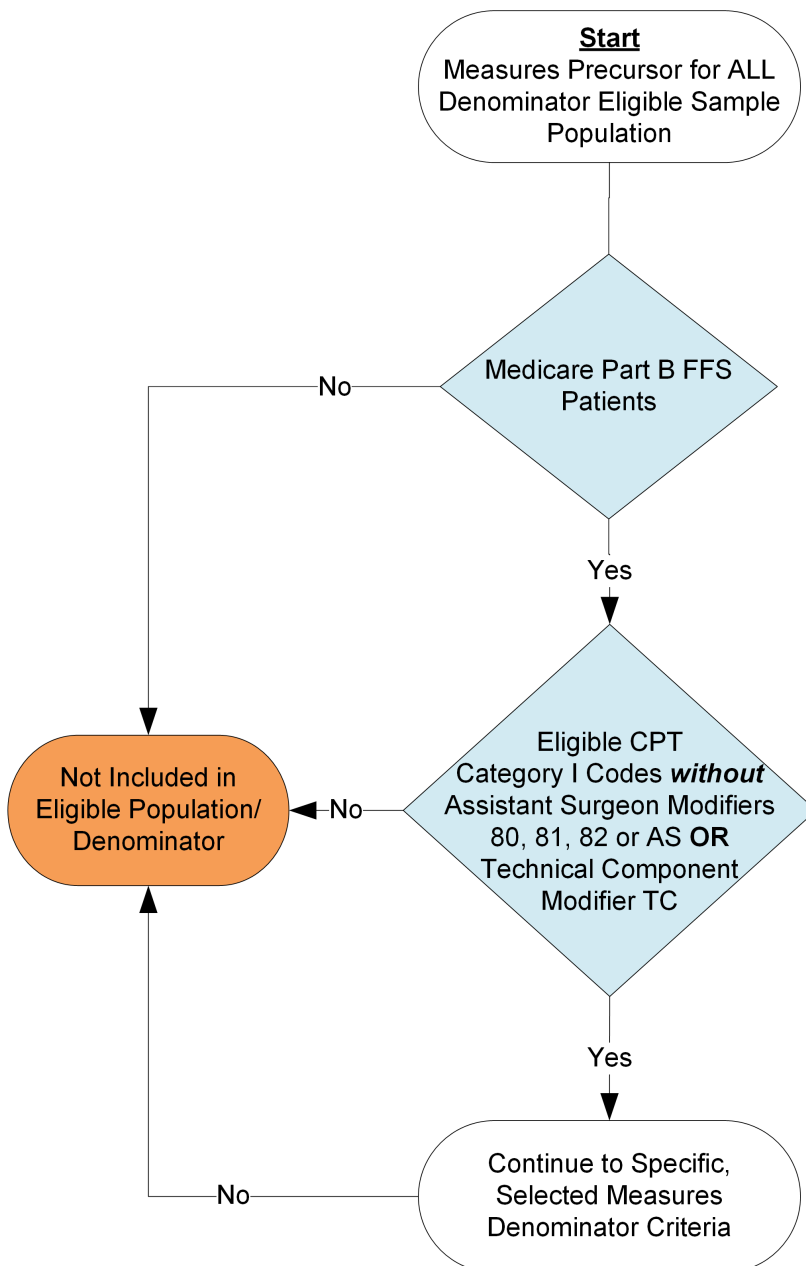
Start
Measures Precursor for ALL Denominator Eligible Sample Population

Medicare Part B FFS Patients

No

Yes

Not Included in Eligible Population/ Denominator

No

Eligible CPT Category I Codes ***without*** Assistant Surgeon Modifiers 80, 81, 82 or AS **OR** Technical Component Modifier TC

Yes

No

Continue to Specific, Selected Measures Denominator Criteria